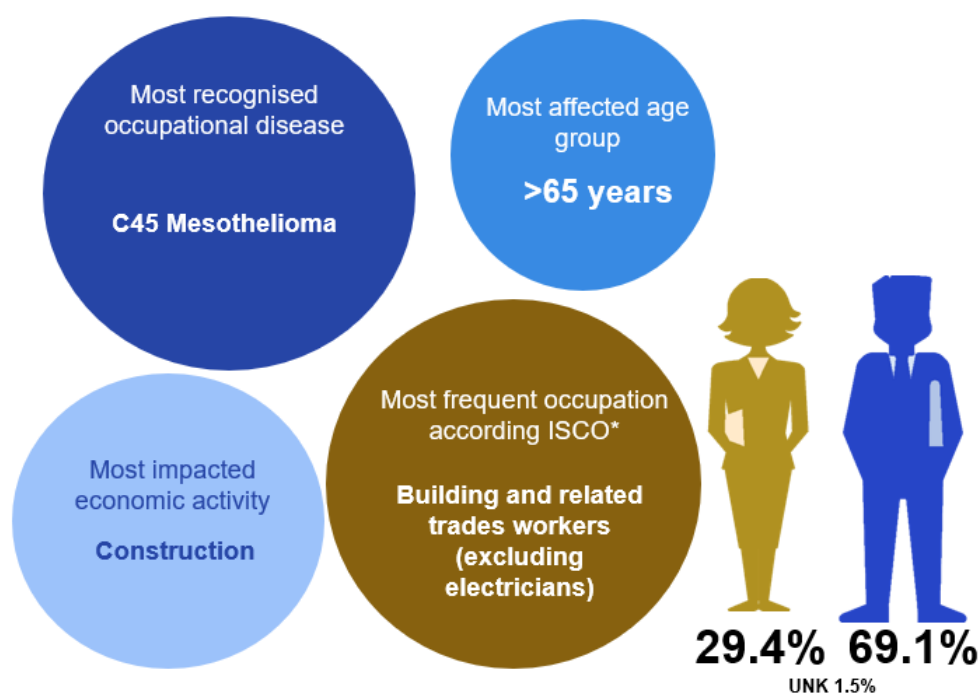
Most recognised occupational disease

C45 Mesothelioma

Most affected age group

>65 years

Most impacted economic activity

Construction

Most frequent occupation according ISCO*

Building and related trades workers (excluding electricians)

29.4%

69.1%

UNK 1.5%